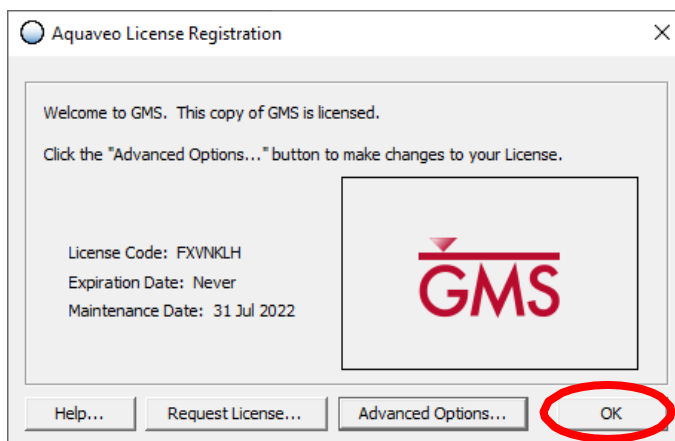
Aquaveo License Registration

Welcome to GMS. This copy of GMS is licensed.

Click the "Advanced Options..." button to make changes to your License.

License Code: FXVNKLH
Expiration Date: Never
Maintenance Date: 31 Jul 2022

GMS

Help...
Request License...
Advanced Options...
OK